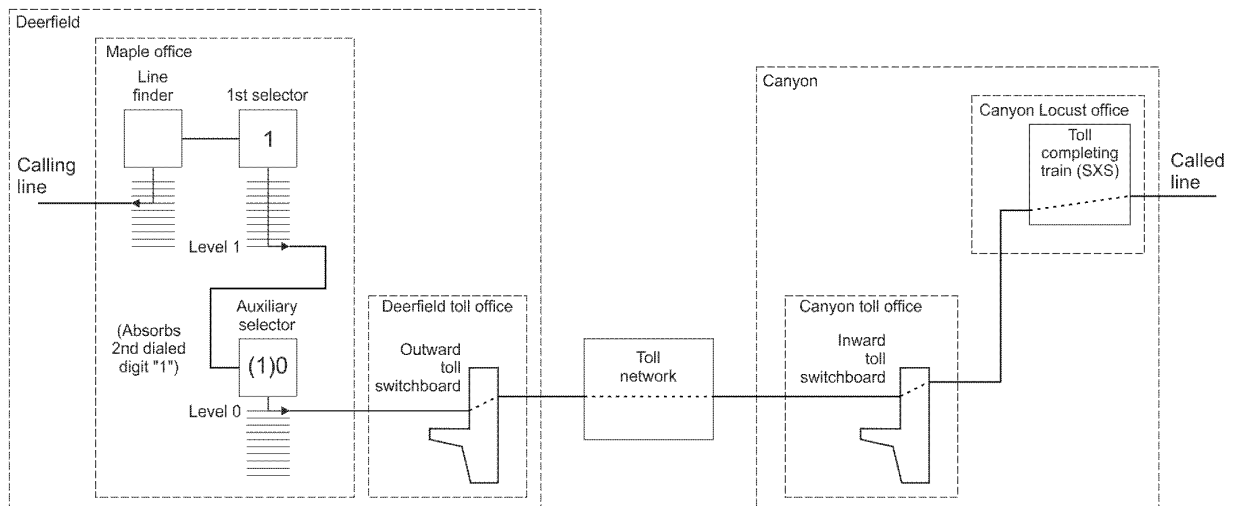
Deerfield

Maple office

Line finder

1st selector

1

Calling line

Level 1

(Absorbs 2nd dialed digit "1")

Auxiliary selector

(1)0

Level 0

Deerfield toll office

Outward toll switchboard

Toll network

Canyon

Canyon Locust office

Toll completing train (SXS)

Called line

Canyon toll office

Inward toll switchboard